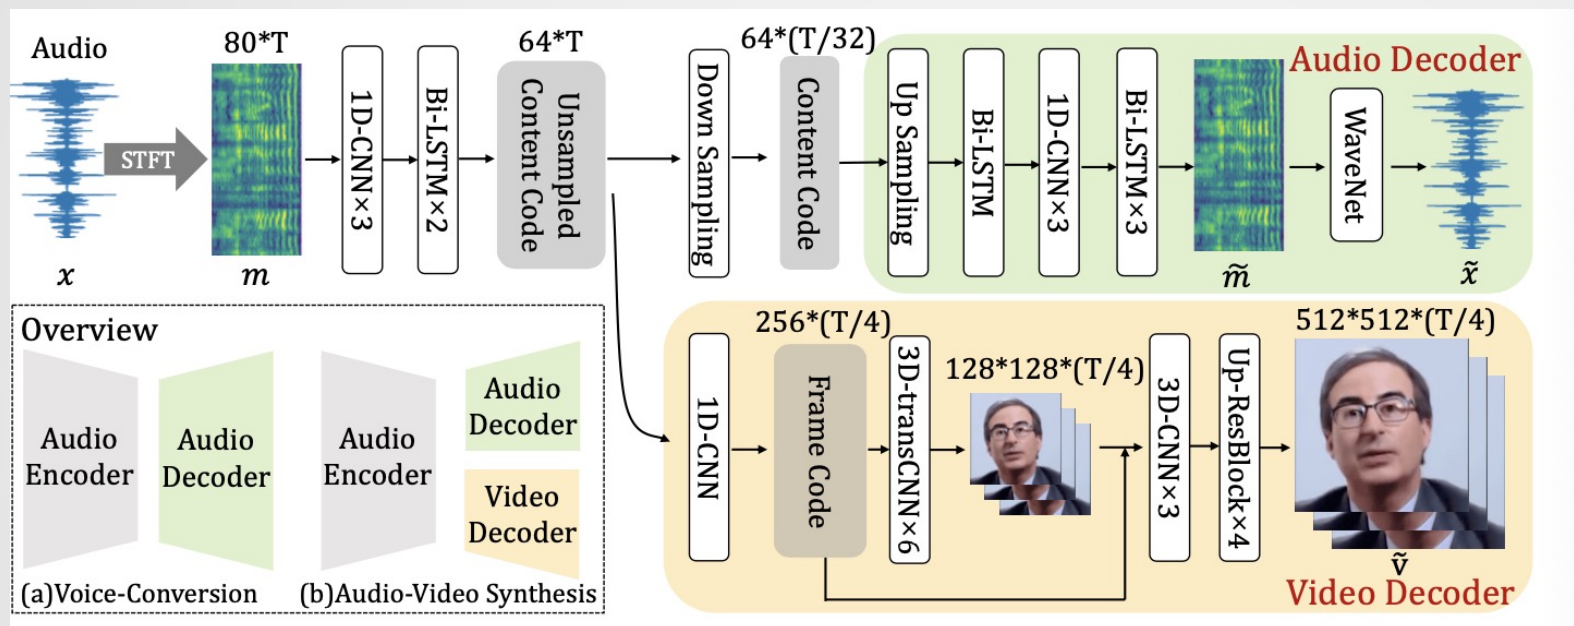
Audio

80*T

64*T

64*(T/32)

Audio Decoder

STFT

1D-CNN×3

Bi-LSTM×2

Unsampled Content Code

Down Sampling

Content Code

Up Sampling

Bi-LSTM

1D-CNN×3

Bi-LSTM×3

WaveNet

$x$

$m$

$\tilde{m}$

$\tilde{x}$

Overview

Audio Encoder

Audio Decoder

Audio Encoder

Audio Decoder

Video Decoder

(a)Voice-Conversion

(b)Audio-Video Synthesis

256*(T/4)

1D-CNN

Frame Code

3D-transCNN×6

128*128*(T/4)

3D-CNN×3

Up-ResBlock×4

512*512*(T/4)

$\tilde{v}$

Video Decoder